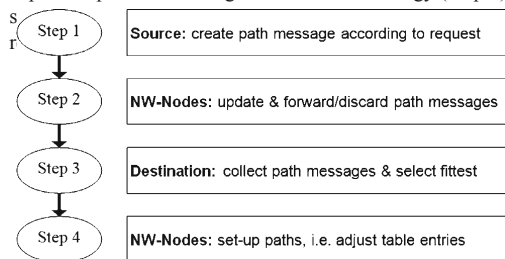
s
r

Step 1

Source: create path message according to request

Step 2

NW-Nodes: update & forward/discard path messages

Step 3

Destination: collect path messages & select fittest

Step 4

NW-Nodes: set-up paths, i.e. adjust table entries